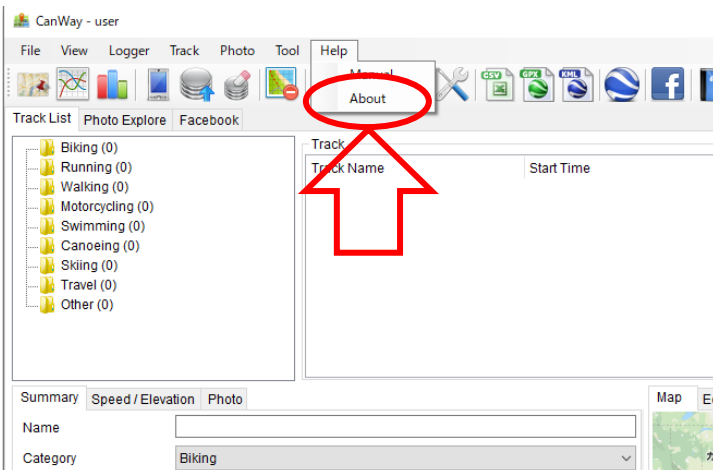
CanWay - user

File View Logger Track Photo Tool Help

Manual
About

CSV GPX KML

Track List Photo Explore Facebook

Biking (0)
Running (0)
Walking (0)
Motorcycling (0)
Swimming (0)
Canoeing (0)
Skiing (0)
Travel (0)
Other (0)

Track
Track Name Start Time

Summary Speed / Elevation Photo

Name
Category Biking

Map